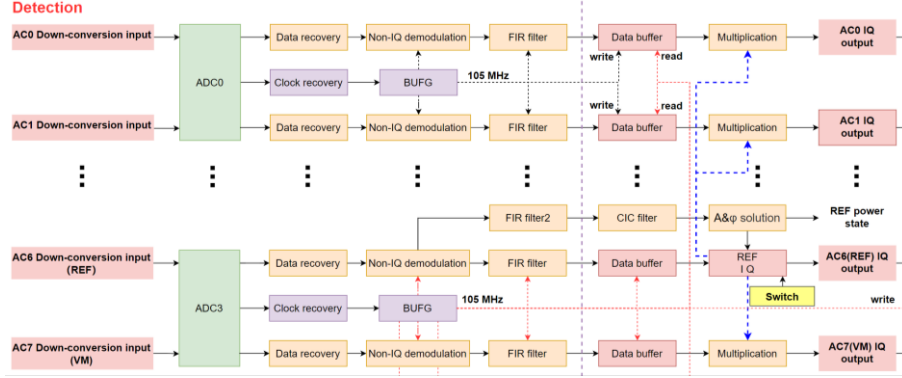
Detection

AC0 Down-conversion input

ADC0

Data recovery

Non-IQ demodulation

FIR filter

Data buffer

Multiplication

AC0 IQ output

Clock recovery

BUFG

105 MHz

write

read

write

read

AC1 Down-conversion input

Data recovery

Non-IQ demodulation

FIR filter

Data buffer

Multiplication

AC1 IQ output

FIR filter2

CIC filter

A&φ solution

REF power state

AC6 Down-conversion input (REF)

Data recovery

Non-IQ demodulation

FIR filter

Data buffer

REF I Q

AC6(REF) IQ output

ADC3

Clock recovery

BUFG

105 MHz

Switch

write

AC7 Down-conversion input (VM)

Data recovery

Non-IQ demodulation

FIR filter

Data buffer

Multiplication

AC7(VM) IQ output